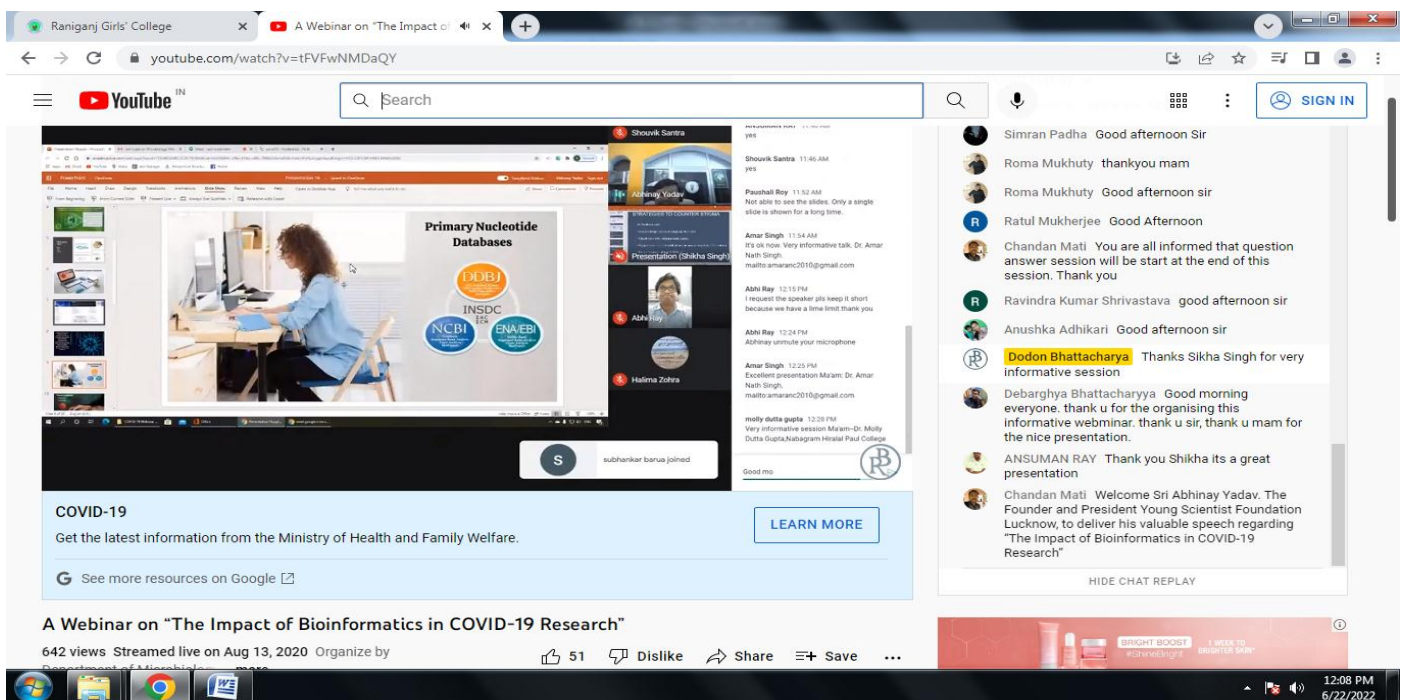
Raniganj Girls' College
A Webinar on "The Impact of
youtube.com/watch?v=tFVFwNMDaQY
YouTube IN
Search
SIGN IN

Primary Nucleotide Databases
DDBJ
INSDC
NCBI
ENA/EBI

Shouvik Santra
Abhinay Yadav
Presentation (Shikha Singh)
Abhi Ray
Halima Zohra

Shouvik Santra 11:46 AM
yes
Paushali Roy 11:52 AM
Not able to see the slides. Only a single slide is shown for a long time.
Amar Singh 11:54 AM
It's ok now. Very informative talk. Dr. Amar Nath Singh. mailto:amaranc2010@gmail.com
Abhi Ray 12:15 PM
I request the speaker pls keep it short because we have a time limit thank you
Abhi Ray 12:24 PM
Abhinay unmute your microphone
Amar Singh 12:25 PM
Excellent presentation Ma'am: Dr. Amar Nath Singh. mailto:amaranc2010@gmail.com
molly dutta gupta 12:28 PM
Very informative session Ma'am--Dr. Molly Dutta Gupta,Nabagram Hiralal Paul College
subhanker barua joined
Good mo

Simran Padha Good afternoon Sir
Roma Mukhuty thankyou mam
Roma Mukhuty Good afternoon sir
Ratul Mukherjee Good Afternoon
Chandan Mati You are all informed that question answer session will be start at the end of this session. Thank you
Ravindra Kumar Shrivastava good afternoon sir
Anushka Adhikari Good afternoon sir
Dodon Bhattacharya Thanks Sikha Singh for very informative session
Debarghya Bhattacharyya Good morning everyone. thank u for the organising this informative webminar. thank u sir, thank u mam for the nice presentation.
ANSUMAN RAY Thank you Shikha its a great presentation
Chandan Mati Welcome Sri Abhinay Yadav. The Founder and President Young Scientist Foundation Lucknow, to deliver his valuable speech regarding "The Impact of Bioinformatics in COVID-19 Research"
HIDE CHAT REPLAY

COVID-19
Get the latest information from the Ministry of Health and Family Welfare.
LEARN MORE
See more resources on Google

A Webinar on "The Impact of Bioinformatics in COVID-19 Research"
642 views Streamed live on Aug 13, 2020 Organize by Department of Microbiolo... more
51 Dislike Share Save

BRIGHT BOOST #ShineBright 1 WEEK TO BRIGHTER SKIN*

12:08 PM
6/22/2022